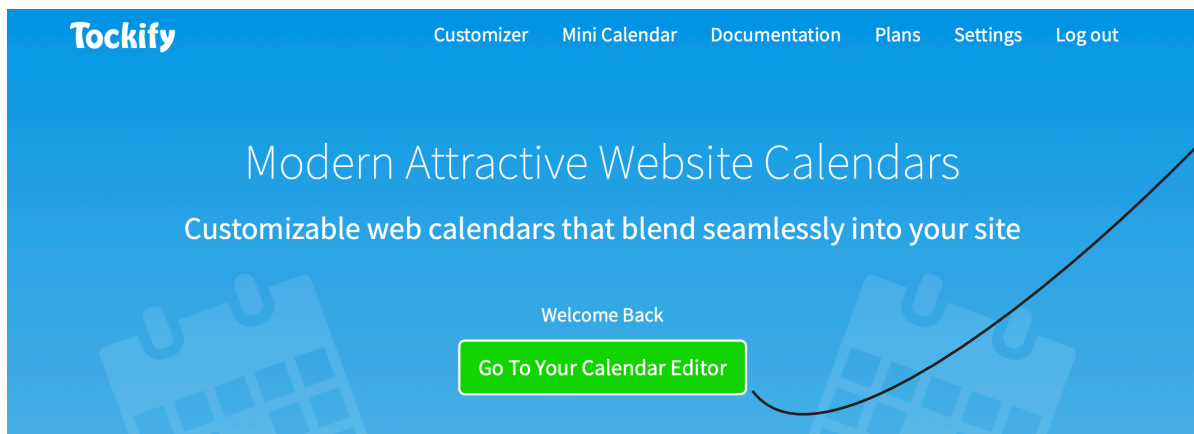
Tockify

Customizer Mini Calendar Documentation Plans Settings Log out

Modern Attractive Website Calendars

Customizable web calendars that blend seamlessly into your site

Welcome Back

Go To Your Calendar Editor